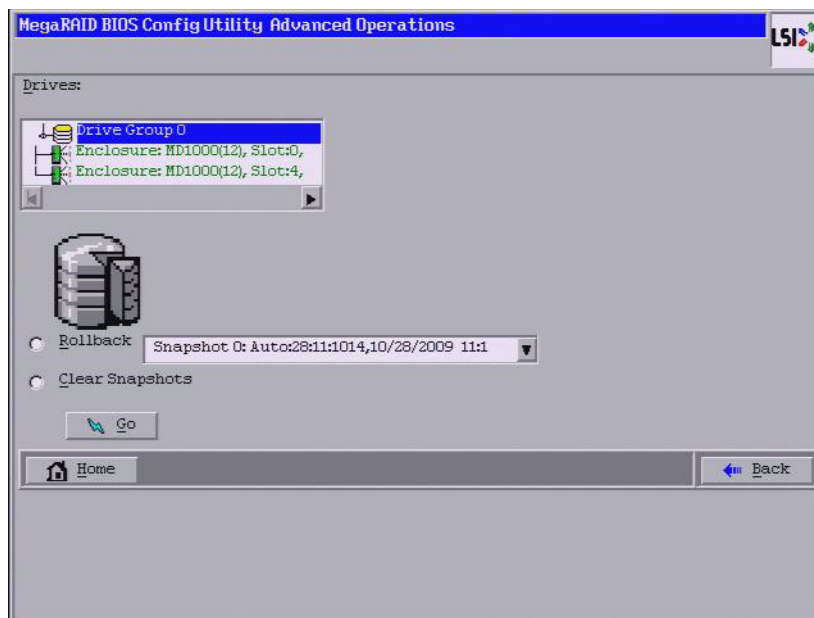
MegaRAID BIOS Config Utility Advanced Operations

LSI

Drives:

Drive Group 0
Enclosure: MD1000(12), Slot:0,
Enclosure: MD1000(12), Slot:4,

Rollback

Snapshot 0: Auto:28:11:1014,10/28/2009 11:1

Clear Snapshots

Go

Home

Back